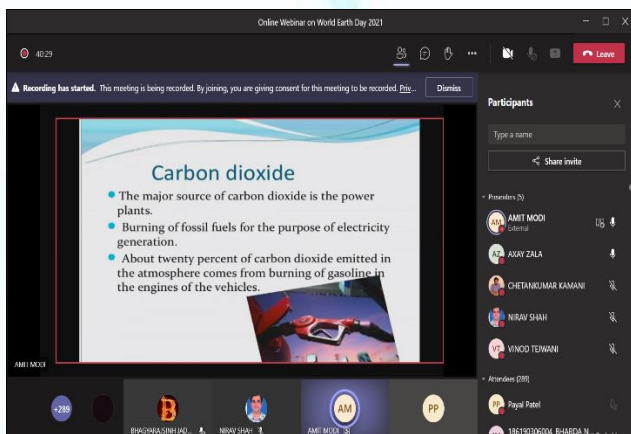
Online Webinar on World Earth Day 2021

40:29

Leave

Recording has started. This meeting is being recorded. By joining, you are giving consent for this meeting to be recorded. Priv...

Dismiss

Carbon dioxide

- The major source of carbon dioxide is the power plants.
- Burning of fossil fuels for the purpose of electricity generation.
- About twenty percent of carbon dioxide emitted in the atmosphere comes from burning of gasoline in the engines of the vehicles.

AMIT MODI

+289

B

BHAGYARAJSINH JAD...

NIRAV SHAH

AM

AMIT MODI

PP

Participants

Type a name

Share invite

Presenters (5)

AM AMIT MODI External

AZ AXAY ZALA

CHETANKUMAR KAMANI

NIRAV SHAH

VT VINOD TEJWANI

Attendees (289)

PP Payal Patel

186190306004_BHARDA N...